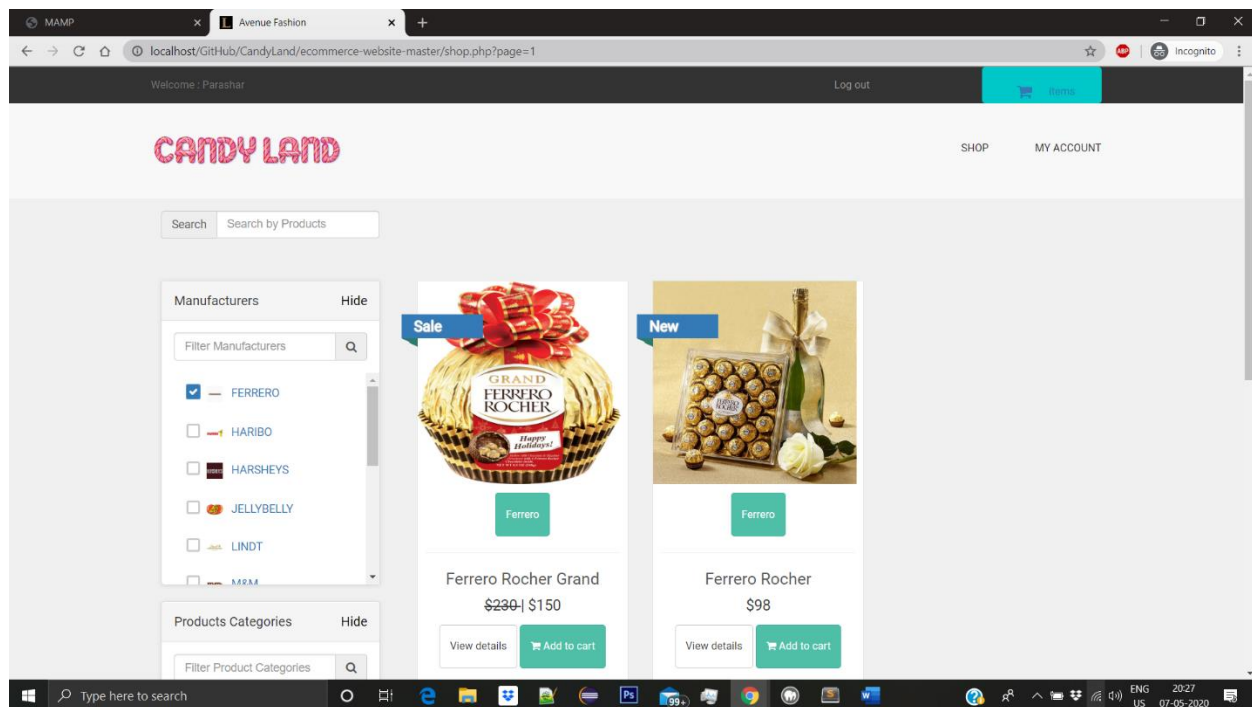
MAMP
Avenue Fashion
localhost/GitHub/CandyLand/ecommerce-website-master/shop.php?page=1
Incognito

Welcome : Parashar
Log out
items

CANDY LAND
SHOP
MY ACCOUNT

Search
Search by Products

Manufacturers
Hide
Filter Manufacturers
FERRERO
HARIBO
HARSHEYS
JELLYBELLY
LINDT
M&M

Products Categories
Hide
Filter Product Categories

Sale
GRAND FERRERO ROCHER
Happy Holidays!
Ferrero
Ferrero Rocher Grand
~~$230~~| $150
View details
Add to cart

New
Ferrero
Ferrero Rocher
$98
View details
Add to cart

Type here to search
99+
ENG US
20:27
07-05-2020